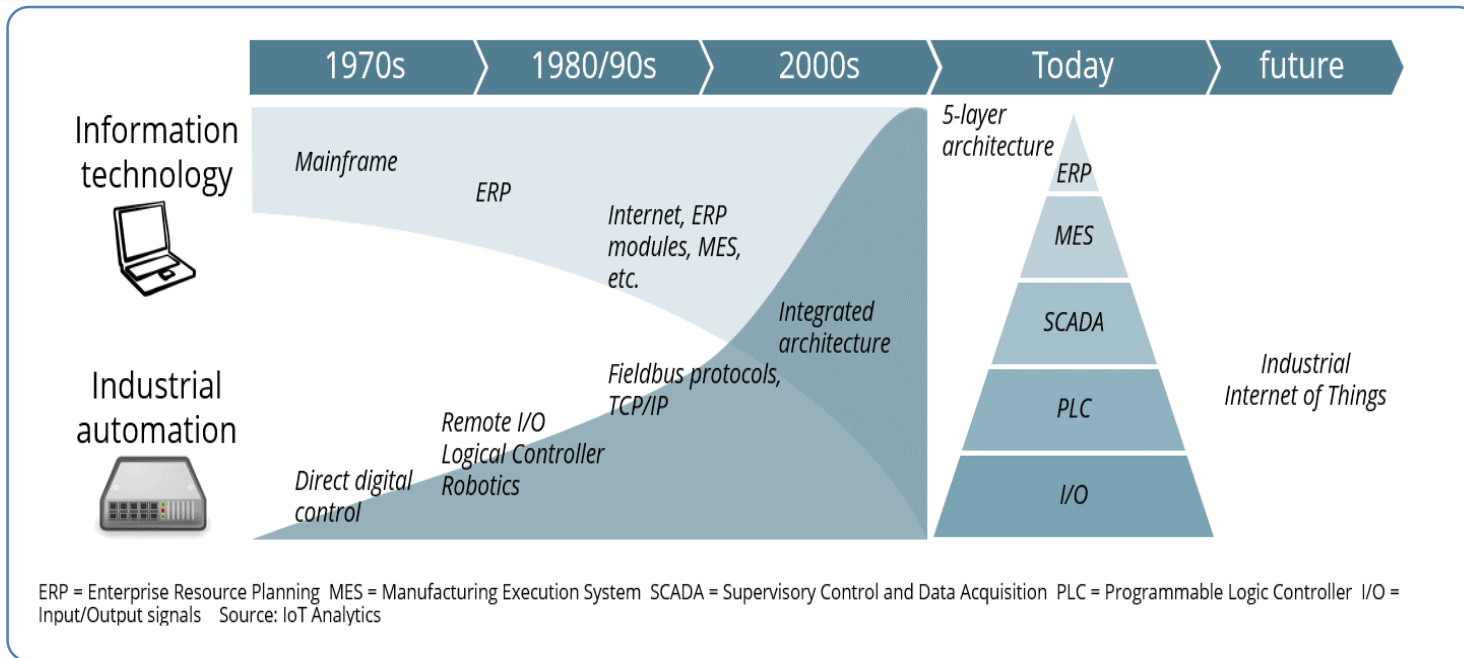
1970s 1980/90s 2000s Today future

Information technology

Industrial automation

Mainframe

ERP

Internet, ERP modules, MES, etc.

Integrated architecture

Fieldbus protocols, TCP/IP

Remote I/O Logical Controller Robotics

Direct digital control

5-layer architecture

ERP

MES

SCADA

PLC

I/O

Industrial Internet of Things

ERP = Enterprise Resource Planning MES = Manufacturing Execution System SCADA = Supervisory Control and Data Acquisition PLC = Programmable Logic Controller I/O = Input/Output signals Source: IoT Analytics